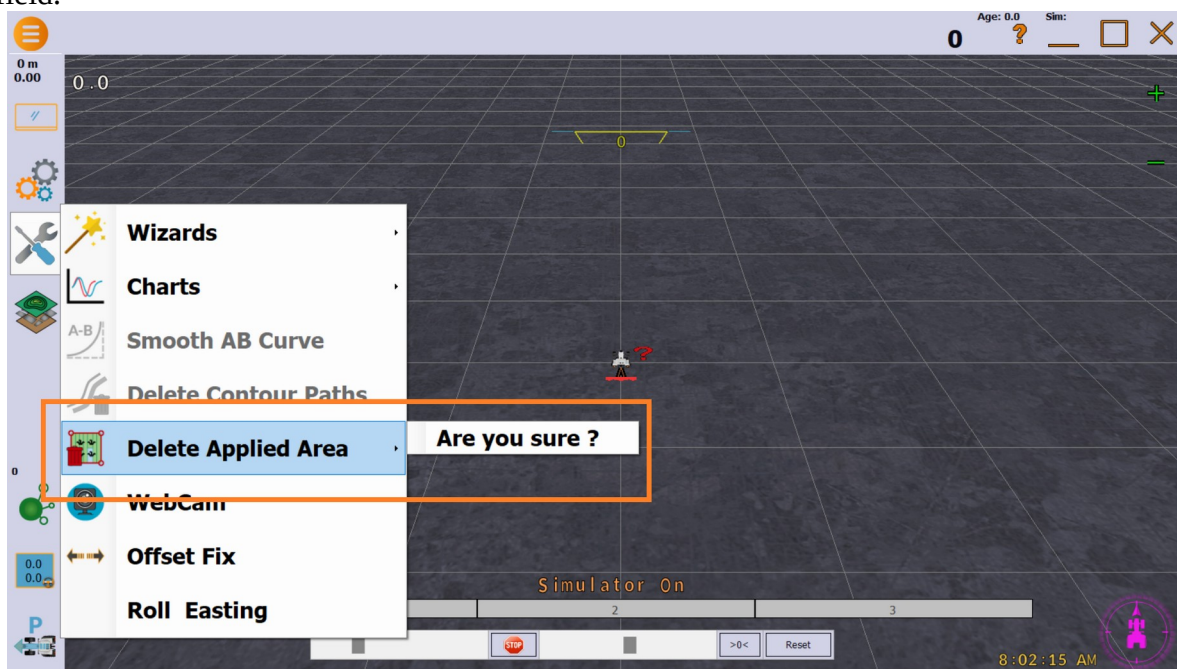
field.

Age: 0.0 Sim:
0
?

0 m
0.00
0.0
0

Wizards
Charts
Smooth AB Curve
Delete Contour Paths
Delete Applied Area
Are you sure ?
WebCam
Offset Fix
Roll Easting

0
0.0
0.0
P

Simulator On
2
3
STOP
>0<
Reset
8:02:15 AM